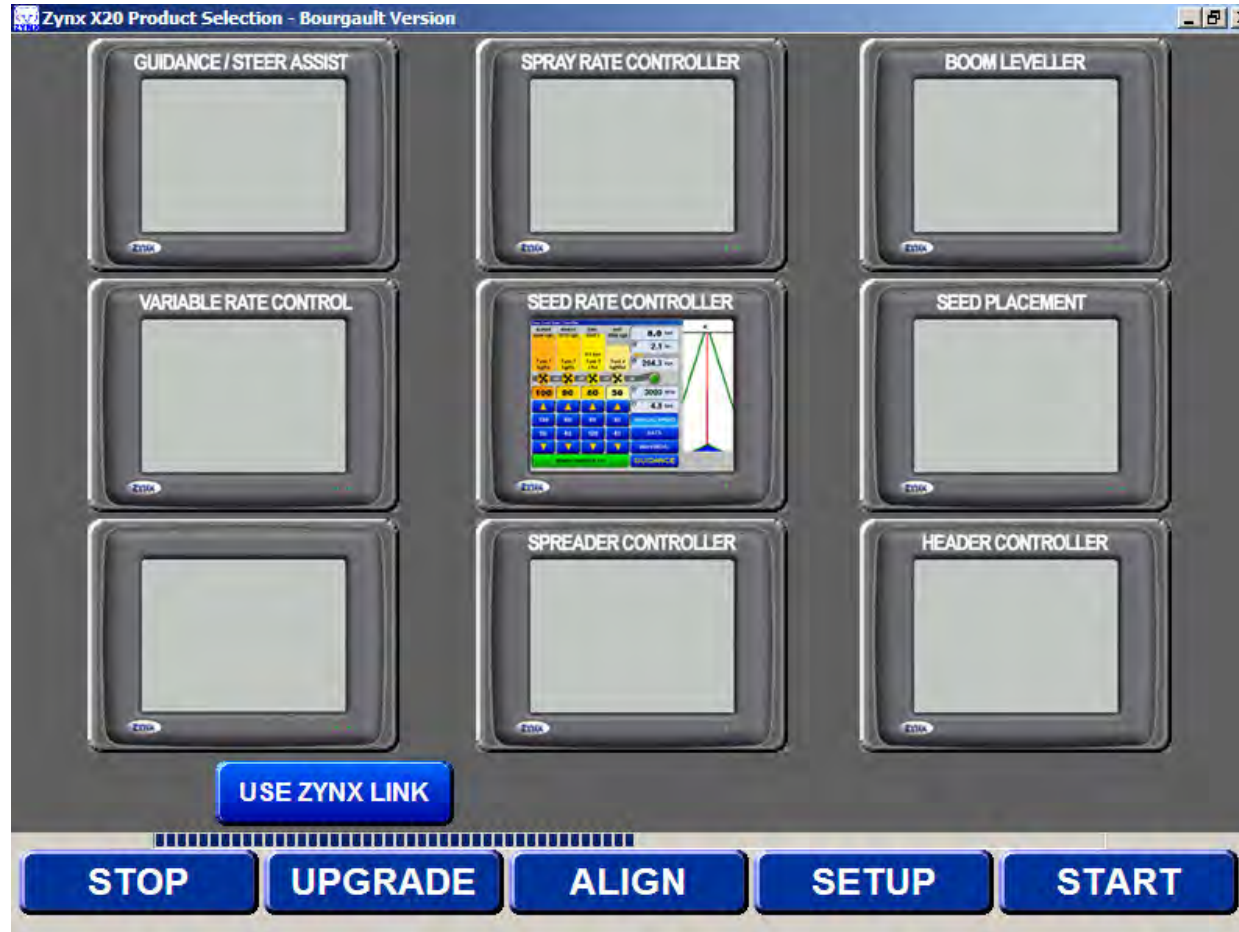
Zynx X20 Product Selection - Bourgault Version

GUIDANCE / STEER ASSIST

SPRAY RATE CONTROLLER

BOOM LEVELLER

VARIABLE RATE CONTROL

SEED RATE CONTROLLER

SEED PLACEMENT

SPREADER CONTROLLER

HEADER CONTROLLER

USE ZYNX LINK

STOP

UPGRADE

ALIGN

SETUP

START